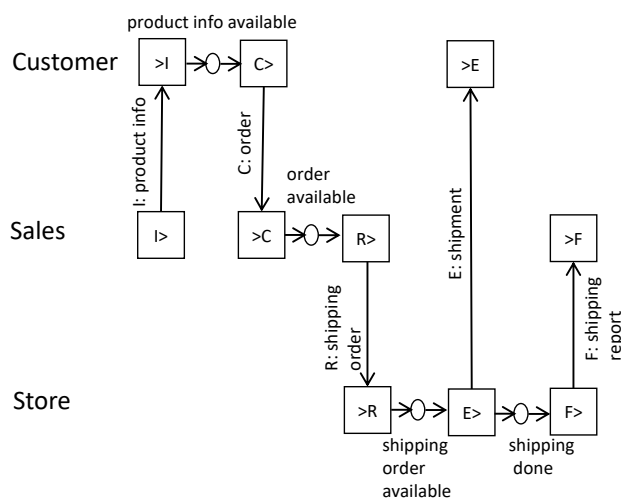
product info available

Customer

>I

C>

>E

I: product info

C: order

order available

E: shipment

Sales

I>

>C

R>

>F

R: shipping order

F: shipping report

Store

>R

E>

F>

shipping order available

shipping done